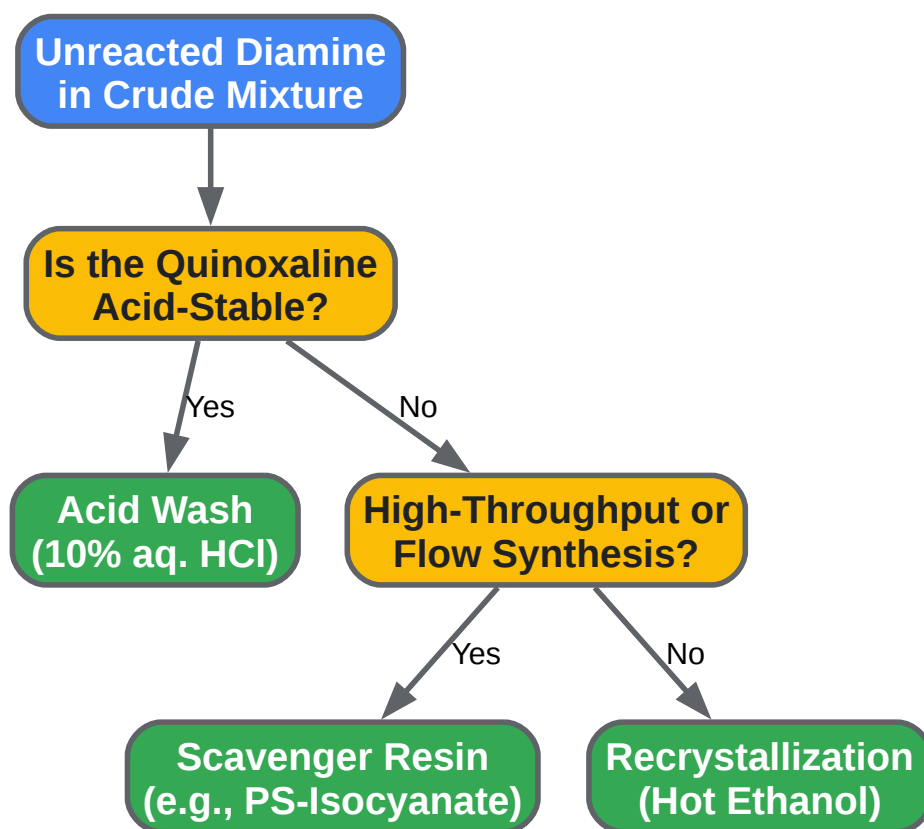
Unreacted Diamine in Crude Mixture

Is the Quinoxaline Acid-Stable?

Yes

No

Acid Wash (10% aq. HCl)

High-Throughput or Flow Synthesis?

Yes

No

Scavenger Resin (e.g., PS-Isocyanate)

Recrystallization (Hot Ethanol)